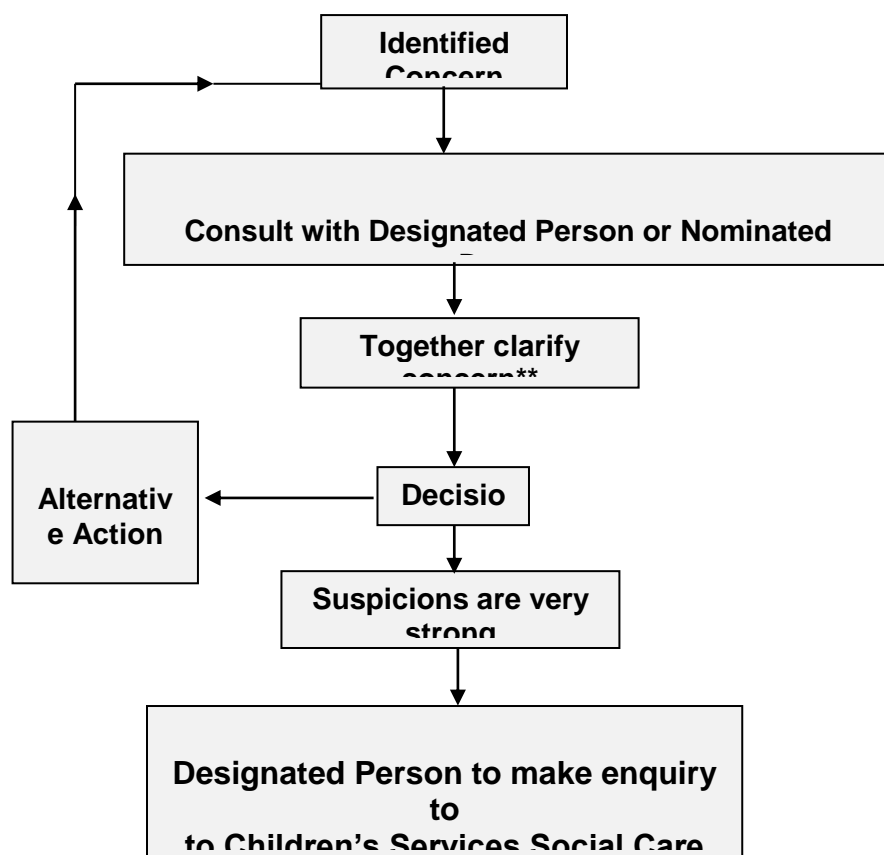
Identified Concern

Consult with Designated Person or Nominated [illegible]

Together clarify concern**

Alternativ e Action

Decisio

Suspicions are very strong

Designated Person to make enquiry to

to Children's Services Social Care